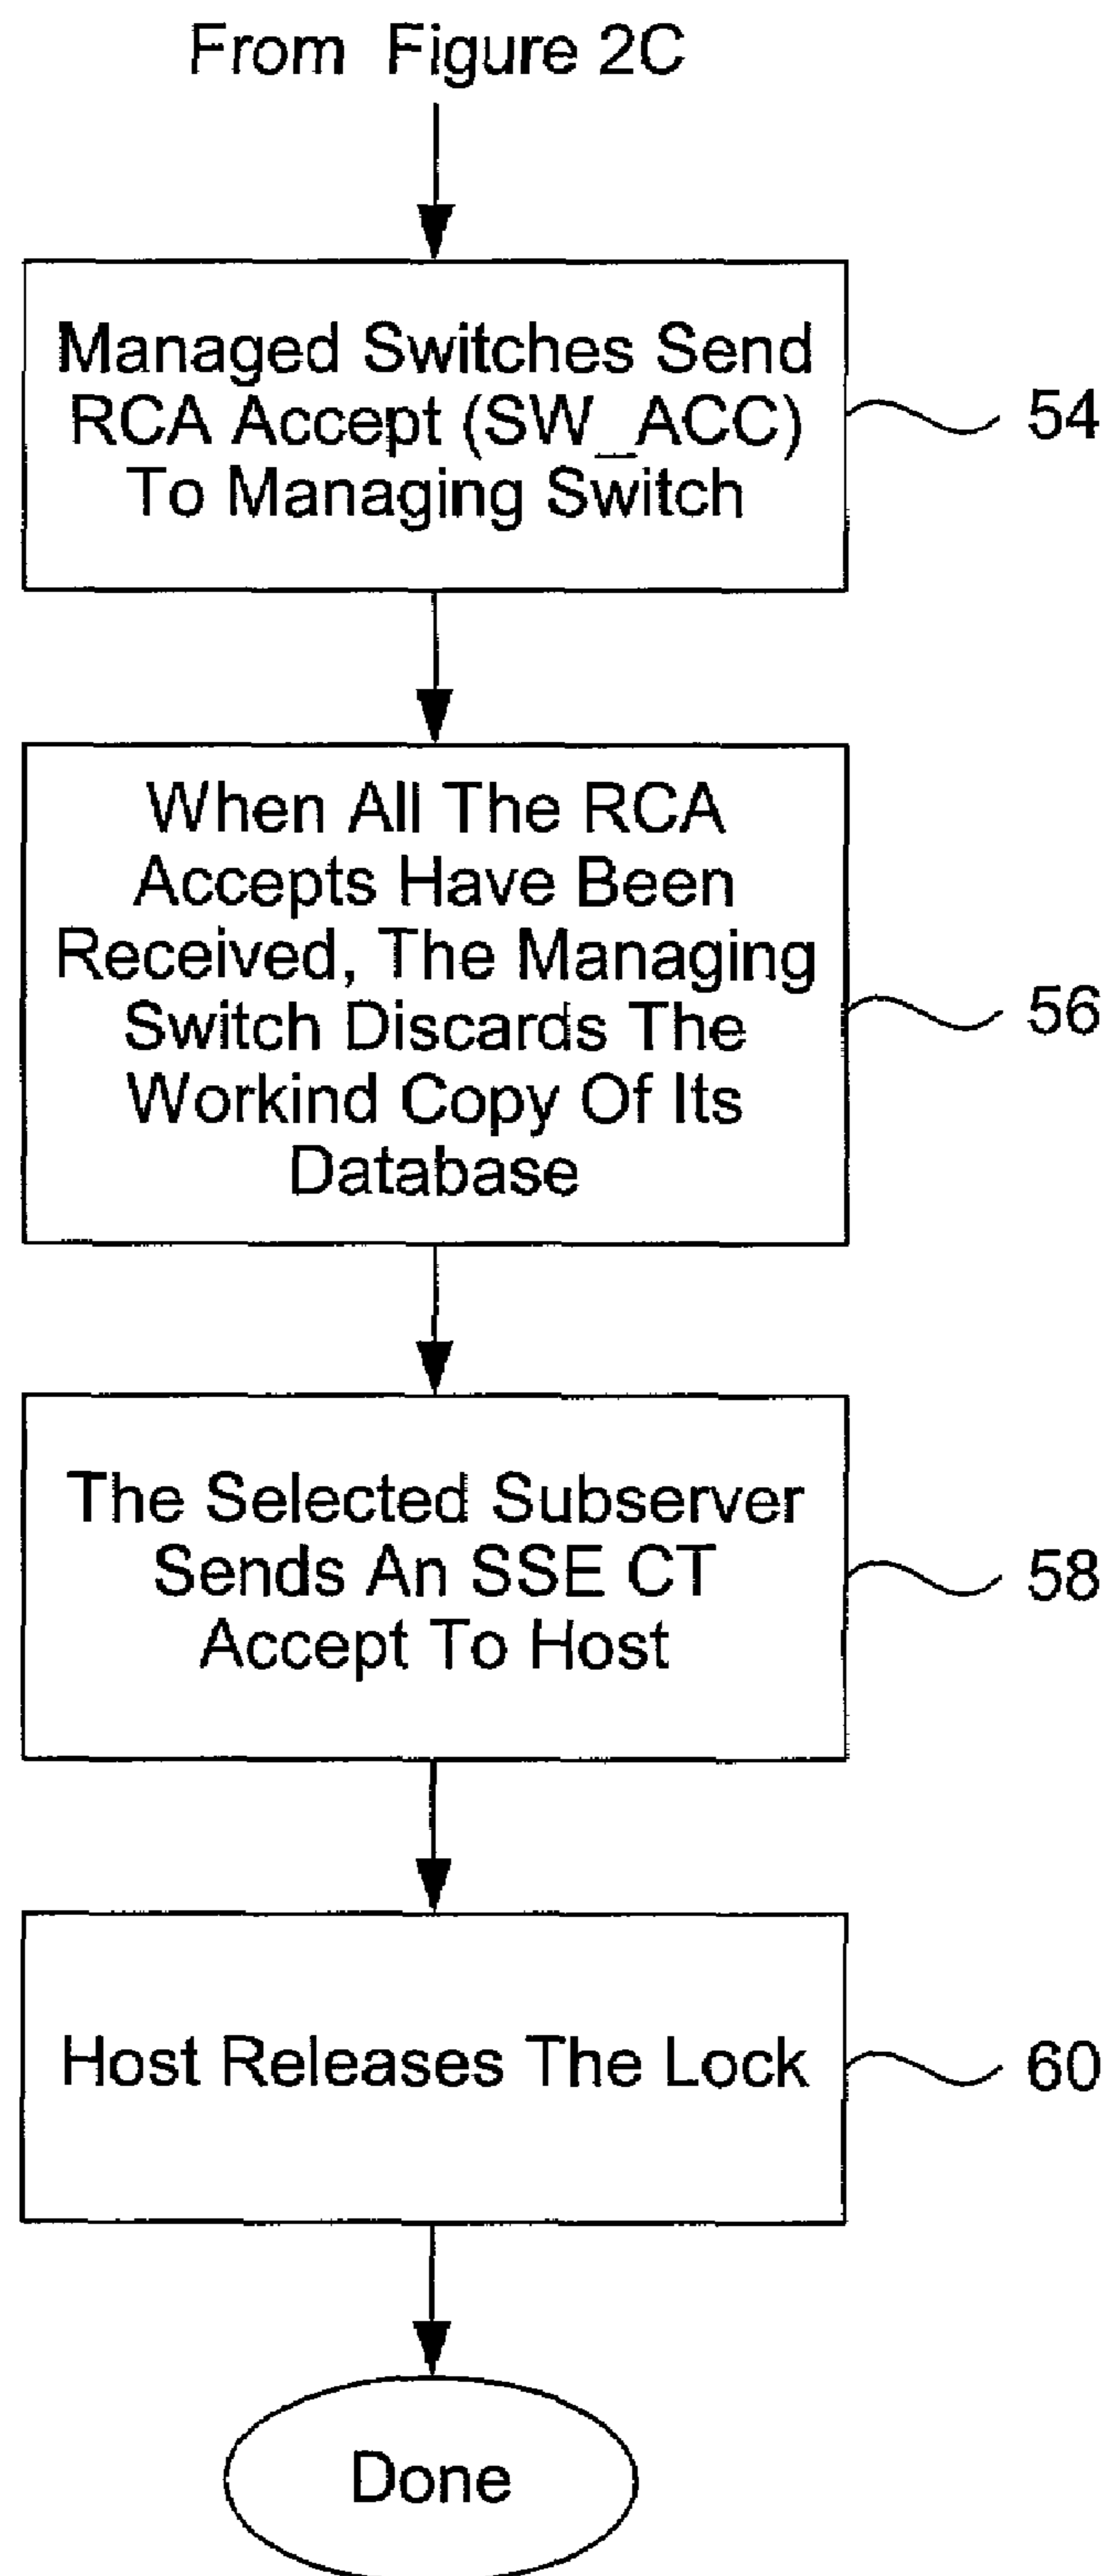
From Figure 2C

Managed Switches Send RCA Accept (SW_ACC) To Managing Switch

54

When All The RCA Accepts Have Been Received, The Managing Switch Discards The Workind Copy Of Its Database

56

The Selected Subserver Sends An SSE CT Accept To Host

58

Host Releases The Lock

60

Done